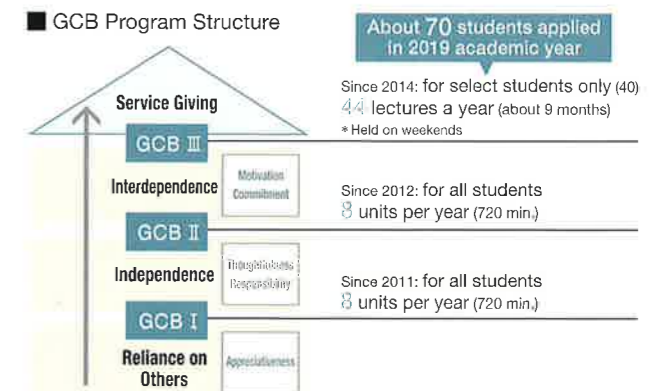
■ GCB Program Structure

About 70 students applied in 2019 academic year

Service Giving

Since 2014: for select students only (40)
44 lectures a year (about 9 months)
* Held on weekends

GCB Ⅲ

Interdependence

Motivation Commitment

Since 2012: for all students
8 units per year (720 min.)

GCB Ⅱ

Independence

Thoughtfulness Responsibility

Since 2011: for all students
8 units per year (720 min.)

GCB Ⅰ

Reliance on Others

Appreciativeness